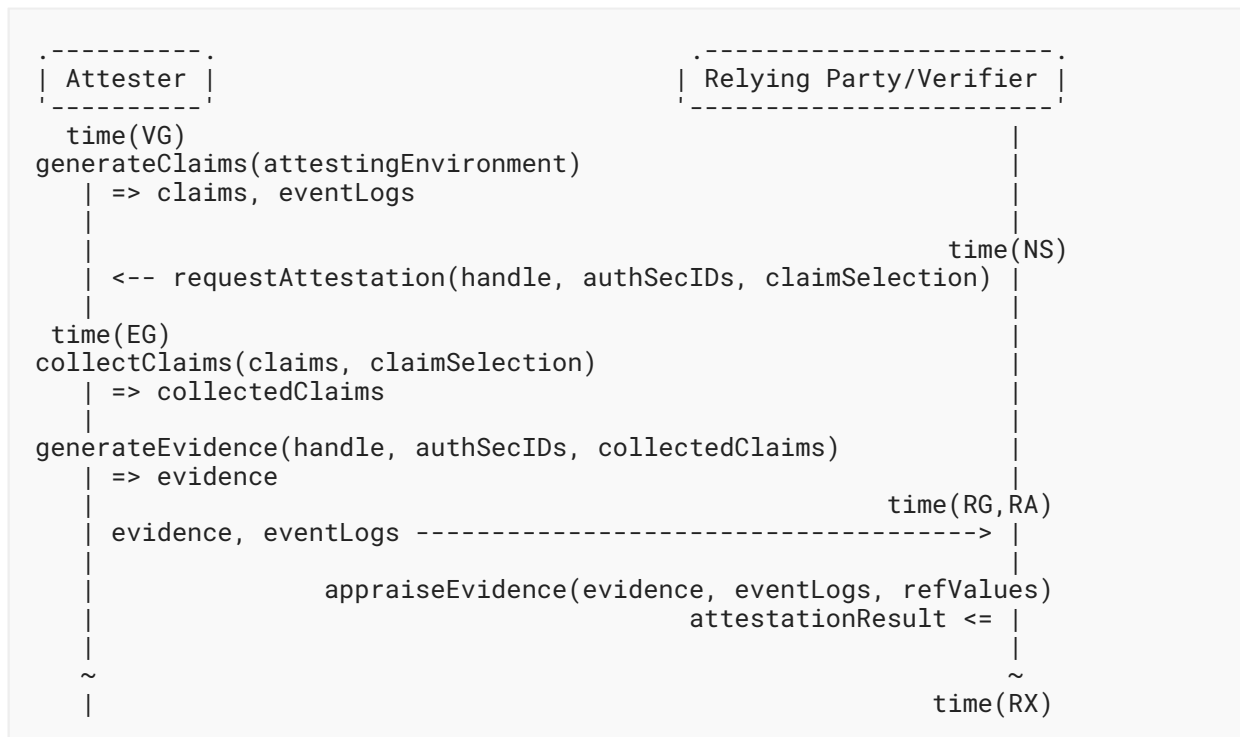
.----------.                                        .------------------------.
| Attester |                                        | Relying Party/Verifier |
'----------'                                        '------------------------'
  time(VG)                                                     |
generateClaims(attestingEnvironment)                           |
   | => claims, eventLogs                                      |
   |                                                           |
   |                                                       time(NS)
   | <-- requestAttestation(handle, authSecIDs, claimSelection) |
   |                                                           |
 time(EG)                                                      |
collectClaims(claims, claimSelection)                          |
   | => collectedClaims                                        |
   |                                                           |
generateEvidence(handle, authSecIDs, collectedClaims)          |
   | => evidence                                               |
   |                                                     time(RG,RA)
   | evidence, eventLogs -------------------------------------> |
   |                                                           |
   |               appraiseEvidence(evidence, eventLogs, refValues)
   |                                       attestationResult <= |
   |                                                           |
   ~                                                           ~
   |                                                       time(RX)